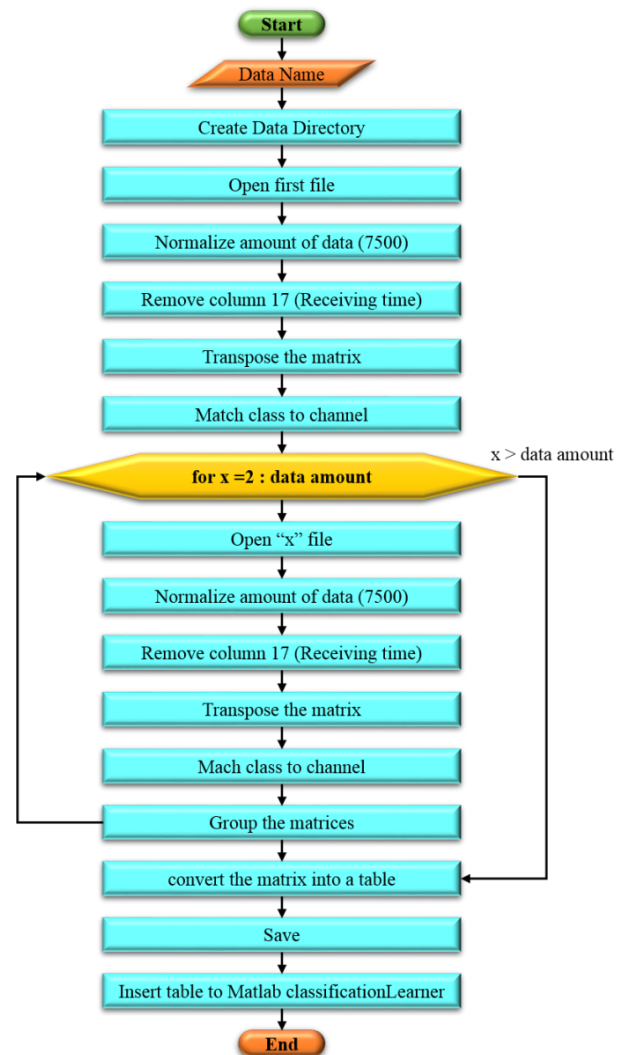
Start

Data Name

Create Data Directory

Open first file

Normalize amount of data (7500)

Remove column 17 (Receiving time)

Transpose the matrix

Match class to channel

x > data amount

for x =2 : data amount

Open “x” file

Normalize amount of data (7500)

Remove column 17 (Receiving time)

Transpose the matrix

Mach class to channel

Group the matrices

convert the matrix into a table

Save

Insert table to Matlab classificationLearner

End